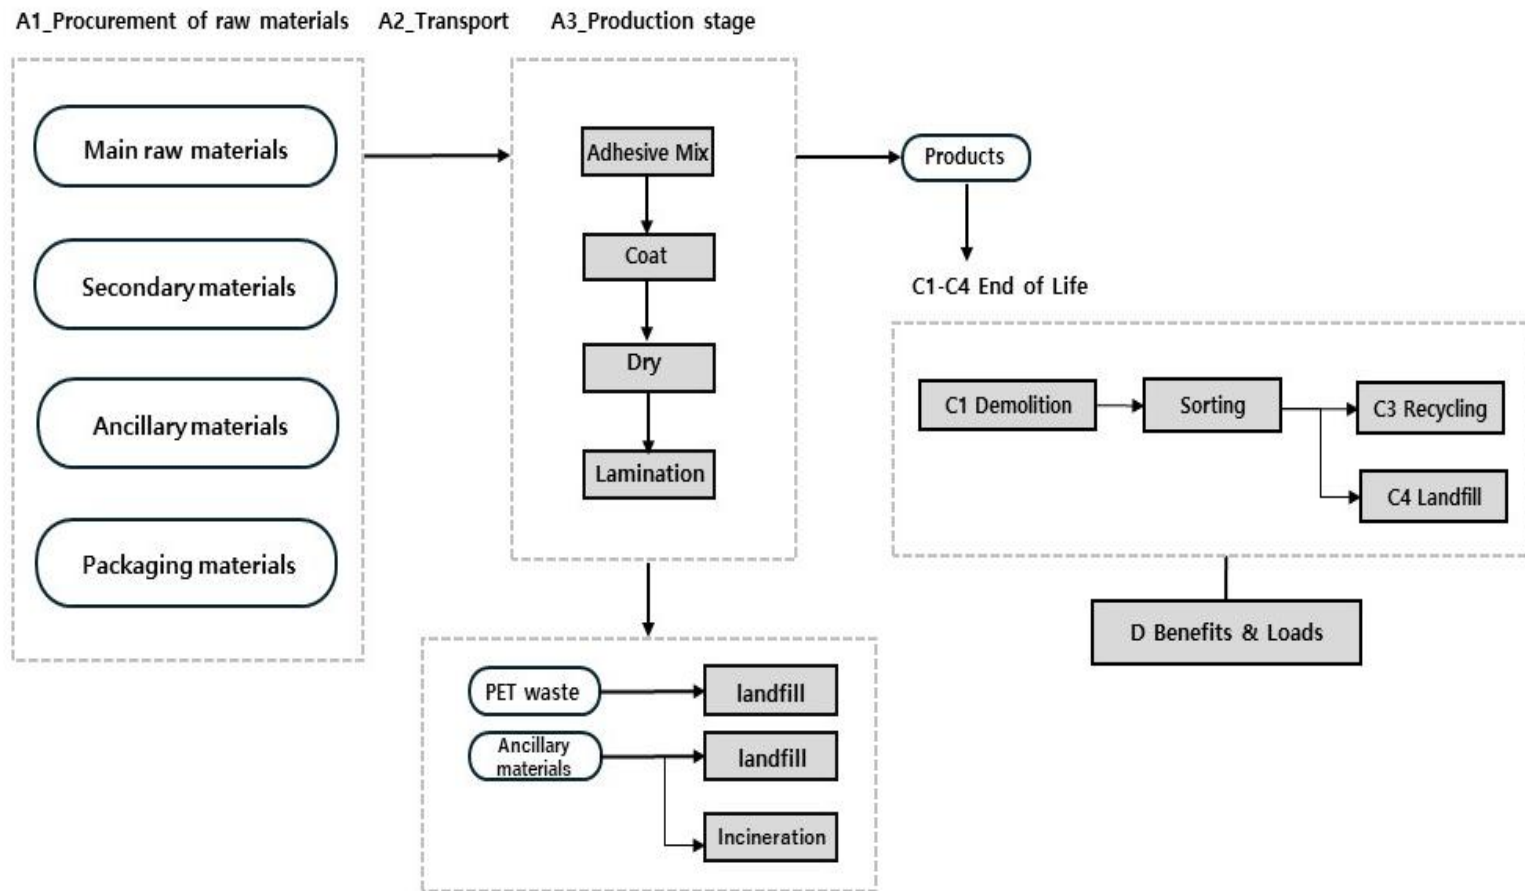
A1_Procurement of raw materials A2_Transport A3_Production stage

Main raw materials

Secondary materials

Ancillary materials

Packaging materials

Adhesive Mix

Coat

Dry

Lamination

Products

C1-C4 End of Life

C1 Demolition

Sorting

C3 Recycling

C4 Landfill

D Benefits & Loads

PET waste

landfill

Ancillary materials

landfill

Incineration